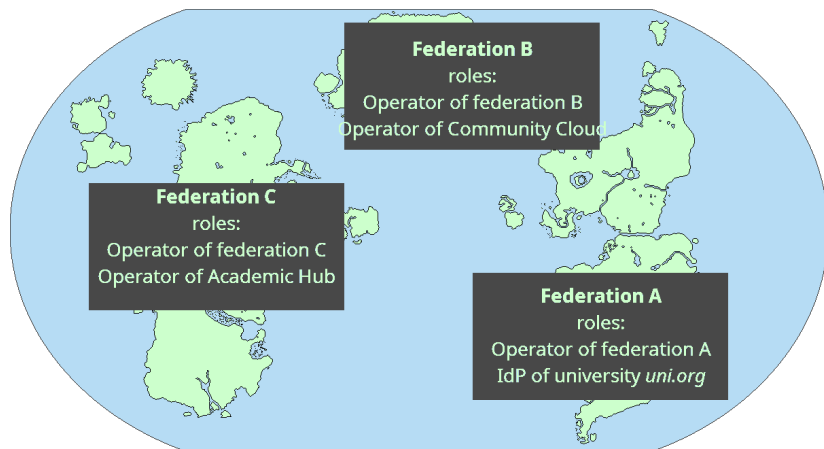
**Federation B**
roles:
Operator of federation B
Operator of Community Cloud

**Federation C**
roles:
Operator of federation C
Operator of Academic Hub

**Federation A**
roles:
Operator of federation A
IdP of university *uni.org*